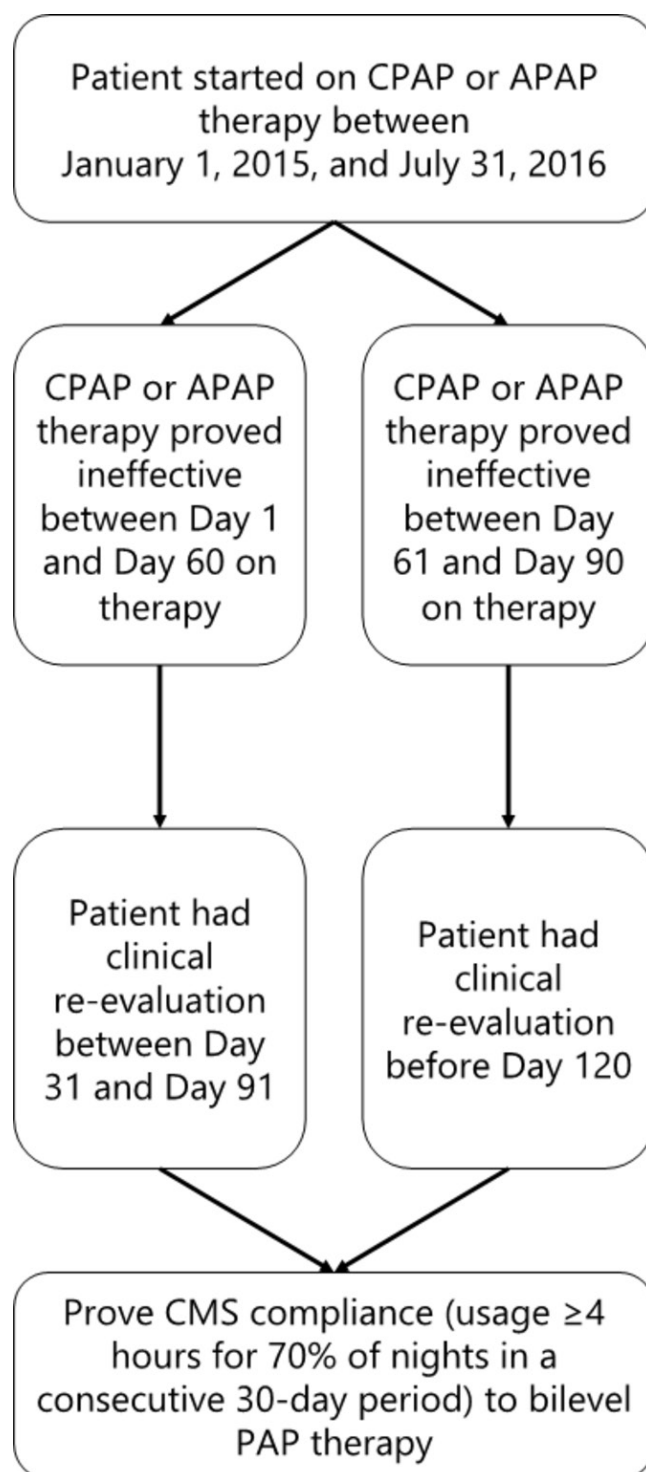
Patient started on CPAP or APAP therapy between January 1, 2015, and July 31, 2016

CPAP or APAP therapy proved ineffective between Day 1 and Day 60 on therapy

CPAP or APAP therapy proved ineffective between Day 61 and Day 90 on therapy

Patient had clinical re-evaluation between Day 31 and Day 91

Patient had clinical re-evaluation before Day 120

Prove CMS compliance (usage ≥4 hours for 70% of nights in a consecutive 30-day period) to bilevel PAP therapy